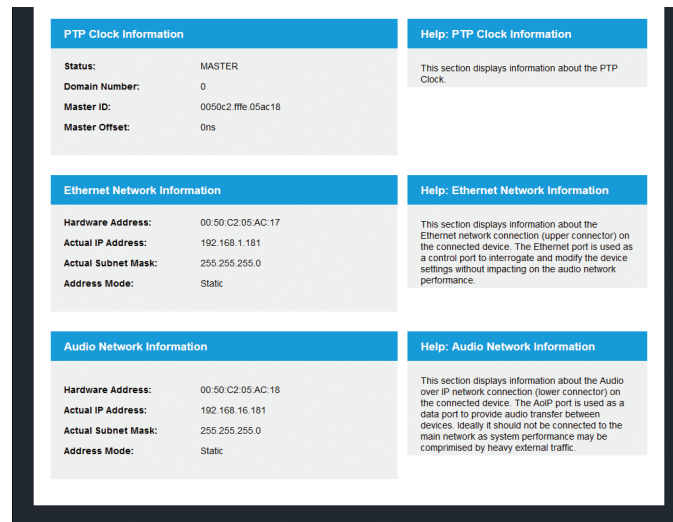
PTP Clock Information

| | |
|---|---|
| Status: | MASTER |
| Domain Number: | 0 |
| Master ID: | 0050c2.fffe.05ac18 |
| Master Offset: | 0ns |

Help: PTP Clock Information

This section displays information about the PTP Clock.

Ethernet Network Information

| | |
|---|---|
| Hardware Address: | 00:50:C2:05:AC:17 |
| Actual IP Address: | 192.168.1.181 |
| Actual Subnet Mask: | 255.255.255.0 |
| Address Mode: | Static |

Help: Ethernet Network Information

This section displays information about the Ethernet network connection (upper connector) on the connected device. The Ethernet port is used as a control port to interrogate and modify the device settings without impacting on the audio network performance.

Audio Network Information

| | |
|---|---|
| Hardware Address: | 00:50:C2:05:AC:18 |
| Actual IP Address: | 192.168.16.181 |
| Actual Subnet Mask: | 255.255.255.0 |
| Address Mode: | Static |

Help: Audio Network Information

This section displays information about the Audio over IP network connection (lower connector) on the connected device. The AoIP port is used as a data port to provide audio transfer between devices. Ideally it should not be connected to the main network as system performance may be comprimised by heavy external traffic.